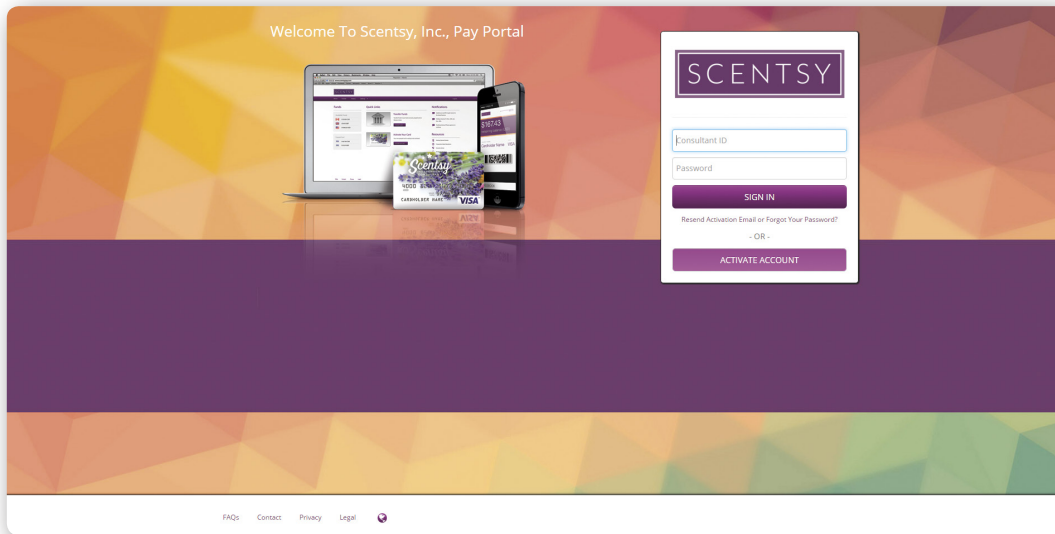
Welcome To Scentsy, Inc., Pay Portal

SCENTSY

Consultant ID

Password

SIGN IN

Resend Activation Email or Forgot Your Password?

- OR -

ACTIVATE ACCOUNT

Scentsy

4000

CARDHOLDER NAME

VISA

FAQs Contact Privacy Legal